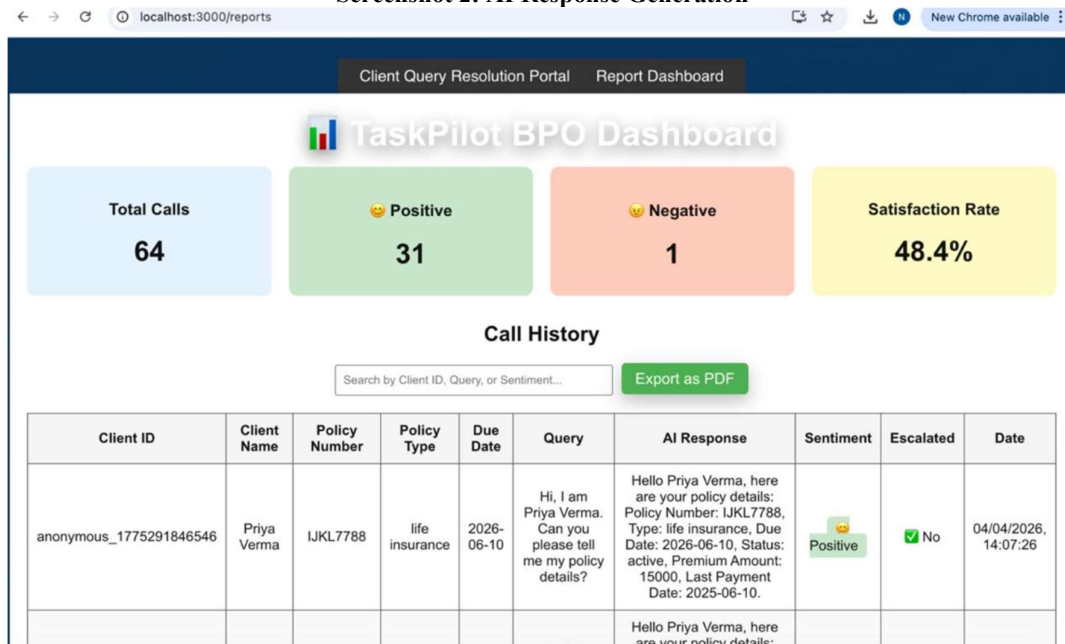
Screenshot 2: AI Response Generation

localhost:3000/reports

New Chrome available

Client Query Resolution Portal Report Dashboard

TaskPilot BPO Dashboard

Total Calls
64

😊 Positive
31

😠 Negative
1

Satisfaction Rate
48.4%

Call History

Search by Client ID, Query, or Sentiment...

Export as PDF

| Client ID | Client Name | Policy Number | Policy Type | Due Date | Query | AI Response | Sentiment | Escalated | Date |
|---|---|---|---|---|---|---|---|---|---|
| anonymous_1775291846546 | Priya Verma | IJKL7788 | life insurance | 2026-06-10 | Hi, I am Priya Verma. Can you please tell me my policy details? | Hello Priya Verma, here are your policy details: Policy Number: IJKL7788, Type: life insurance, Due Date: 2026-06-10, Status: active, Premium Amount: 15000, Last Payment Date: 2025-06-10. | 😊 Positive | ✅ No | 04/04/2026, 14:07:26 |
| | | | | | | Hello Priya Verma, here are your policy details: | | | |